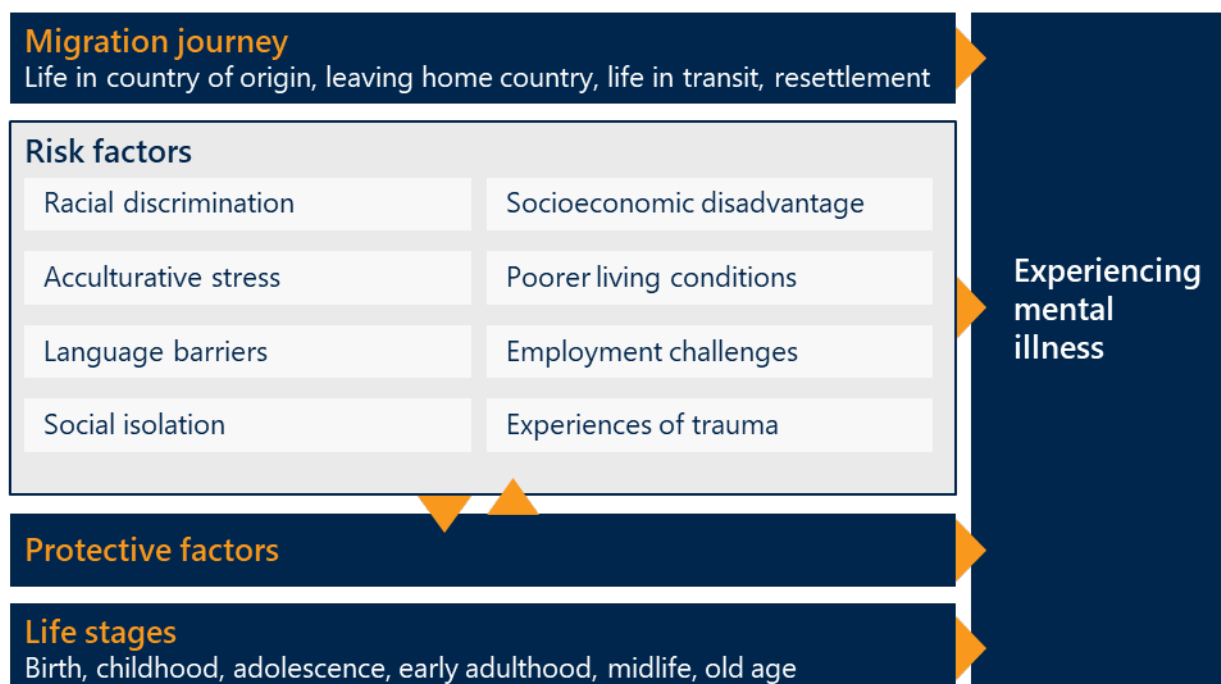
Migration journey
Life in country of origin, leaving home country, life in transit, resettlement

Risk factors

| Racial discrimination | Socioeconomic disadvantage |
|---|---|
| Acculturative stress | Poorer living conditions |
| Language barriers | Employment challenges |
| Social isolation | Experiences of trauma |

Protective factors

Life stages
Birth, childhood, adolescence, early adulthood, midlife, old age

Experiencing mental illness